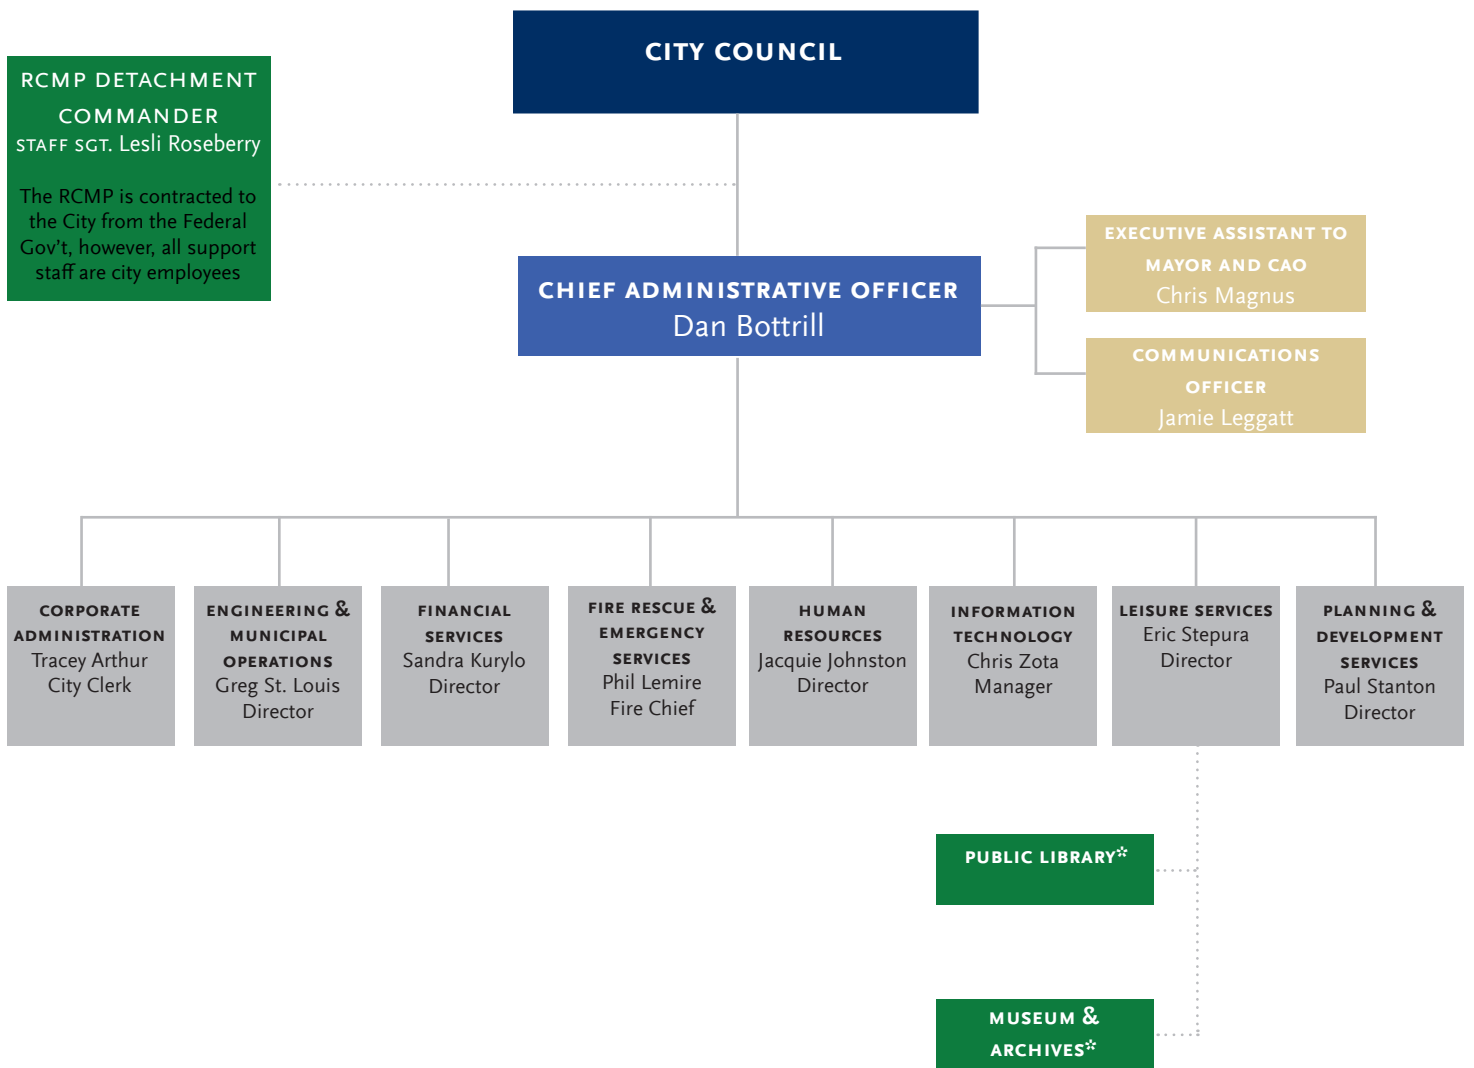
CITY COUNCIL

RCMP DETACHMENT COMMANDER
STAFF SGT. Lesli Roseberry

The RCMP is contracted to the City from the Federal Gov't, however, all support staff are city employees

CHIEF ADMINISTRATIVE OFFICER
Dan Bottrill

EXECUTIVE ASSISTANT TO MAYOR AND CAO
Chris Magnus

COMMUNICATIONS OFFICER
Jamie Leggatt

CORPORATE ADMINISTRATION
Tracey Arthur
City Clerk

ENGINEERING & MUNICIPAL OPERATIONS
Greg St. Louis
Director

FINANCIAL SERVICES
Sandra Kurylo
Director

FIRE RESCUE & EMERGENCY SERVICES
Phil Lemire
Fire Chief

HUMAN RESOURCES
Jacquie Johnston
Director

INFORMATION TECHNOLOGY
Chris Zota
Manager

LEISURE SERVICES
Eric Stepura
Director

PLANNING & DEVELOPMENT SERVICES
Paul Stanton
Director

PUBLIC LIBRARY*

MUSEUM & ARCHIVES*